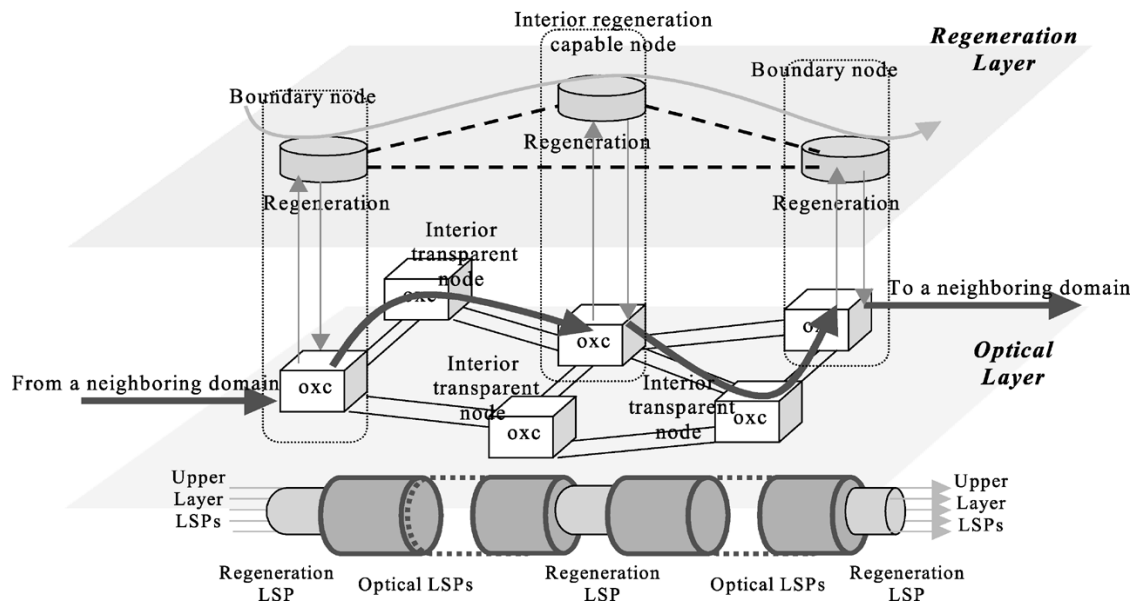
Interior regeneration capable node

Regeneration Layer

Boundary node

Boundary node

Regeneration

Regeneration

Regeneration

Interior transparent node

oxc

To a neighboring domain

oxc

oxc

Optical Layer

From a neighboring domain

oxc

Interior transparent node

Interior transparent node

oxc

oxc

Upper Layer LSPs

Upper Layer LSPs

Regeneration LSP

Optical LSPs

Regeneration LSP

Optical LSPs

Regeneration LSP